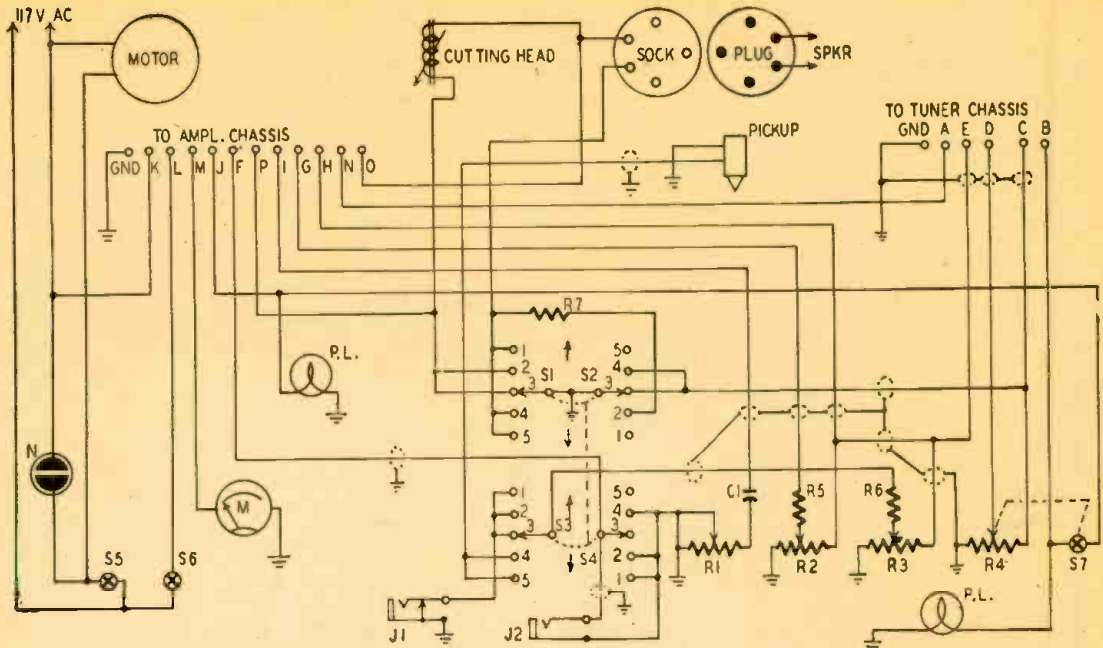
117 V AC
MOTOR
CUTTING HEAD
SOCK
PLUG
SPKR
TO AMPL. CHASSIS
GND K L M J F P I G H N O
PICKUP
TO TUNER CHASSIS
GND A E D C B
R7
1 2 3 4 5
S1 S2
5 4 3 2 1
P.L.
N
M
1 2 3 4 5
S3 S4
5 4 3 2 1
C1
R5
R6
R1 R2 R3 R4 S7
S5 S6
P.L.
J1 J2